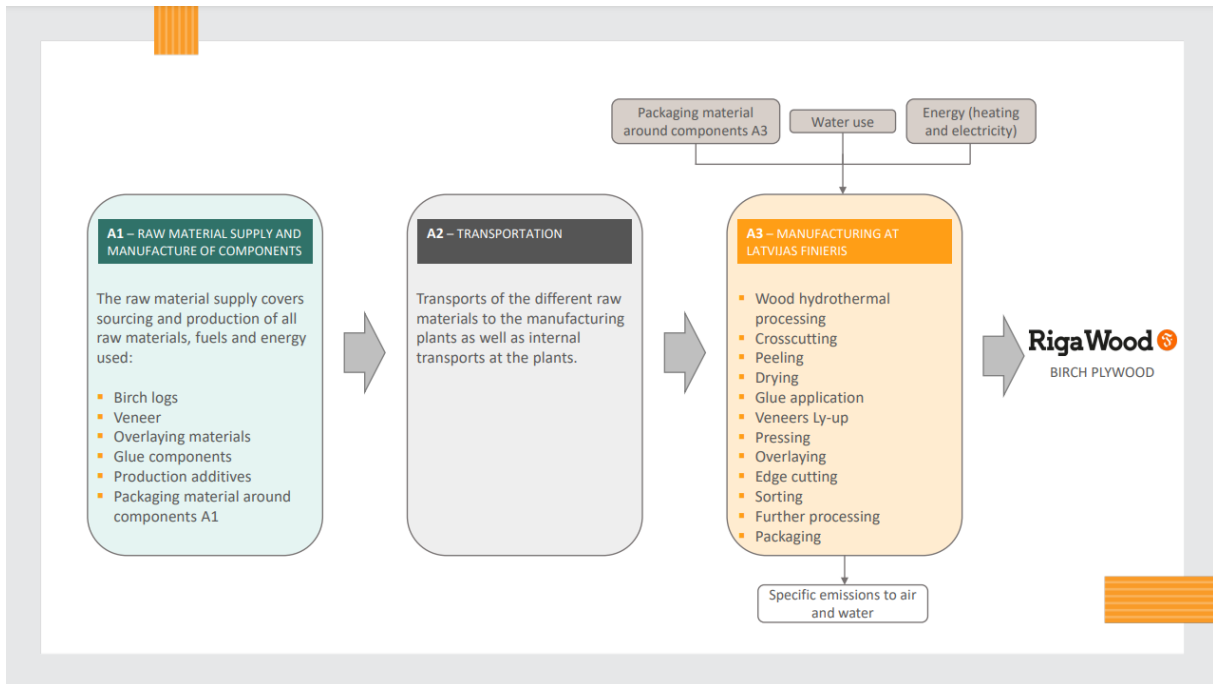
Packaging material around components A3

Water use

Energy (heating and electricity)

A1 – RAW MATERIAL SUPPLY AND MANUFACTURE OF COMPONENTS

The raw material supply covers sourcing and production of all raw materials, fuels and energy used:

- Birch logs
- Veneer
- Overlaying materials
- Glue components
- Production additives
- Packaging material around components A1

A2 – TRANSPORTATION

Transports of the different raw materials to the manufacturing plants as well as internal transports at the plants.

A3 – MANUFACTURING AT LATVIJAS FINIERIS

- Wood hydrothermal processing
- Crosscutting
- Peeling
- Drying
- Glue application
- Veneers Ly-up
- Pressing
- Overlaying
- Edge cutting
- Sorting
- Further processing
- Packaging

RigaWood

BIRCH PLYWOOD

Specific emissions to air and water